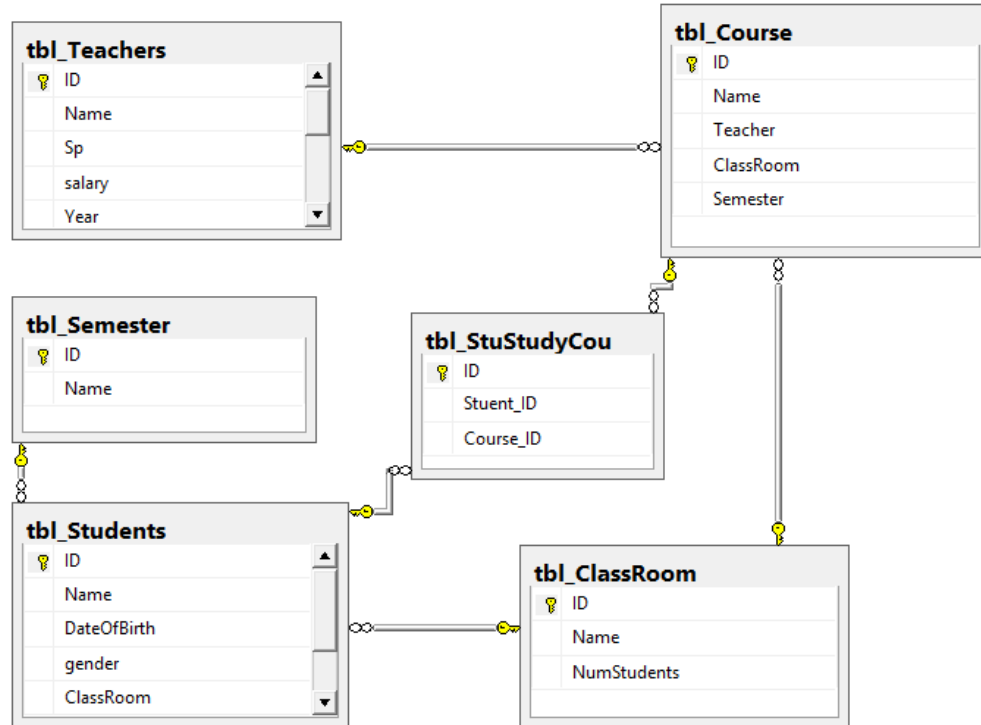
tbl_Teachers
ID
Name
Sp
salary
Year

tbl_Course
ID
Name
Teacher
ClassRoom
Semester

tbl_Semester
ID
Name

tbl_StuStudyCou
ID
Stuent_ID
Course_ID

tbl_Students
ID
Name
DateOfBirth
gender
ClassRoom

tbl_ClassRoom
ID
Name
NumStudents